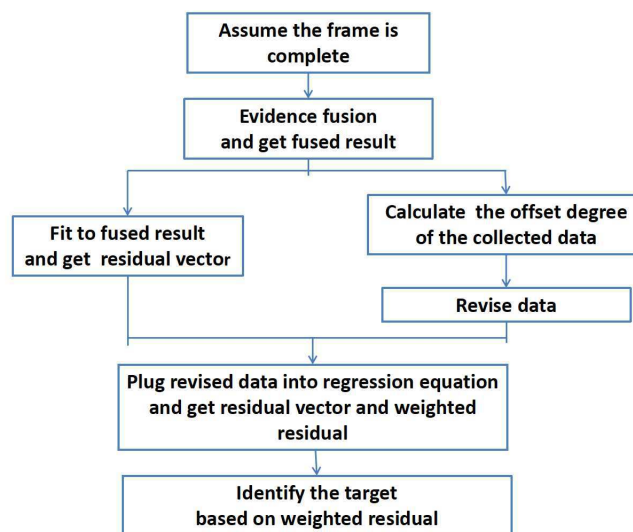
Assume the frame is complete

Evidence fusion and get fused result

Fit to fused result and get residual vector

Calculate the offset degree of the collected data

Revise data

Plug revised data into regression equation and get residual vector and weighted residual

Identify the target based on weighted residual